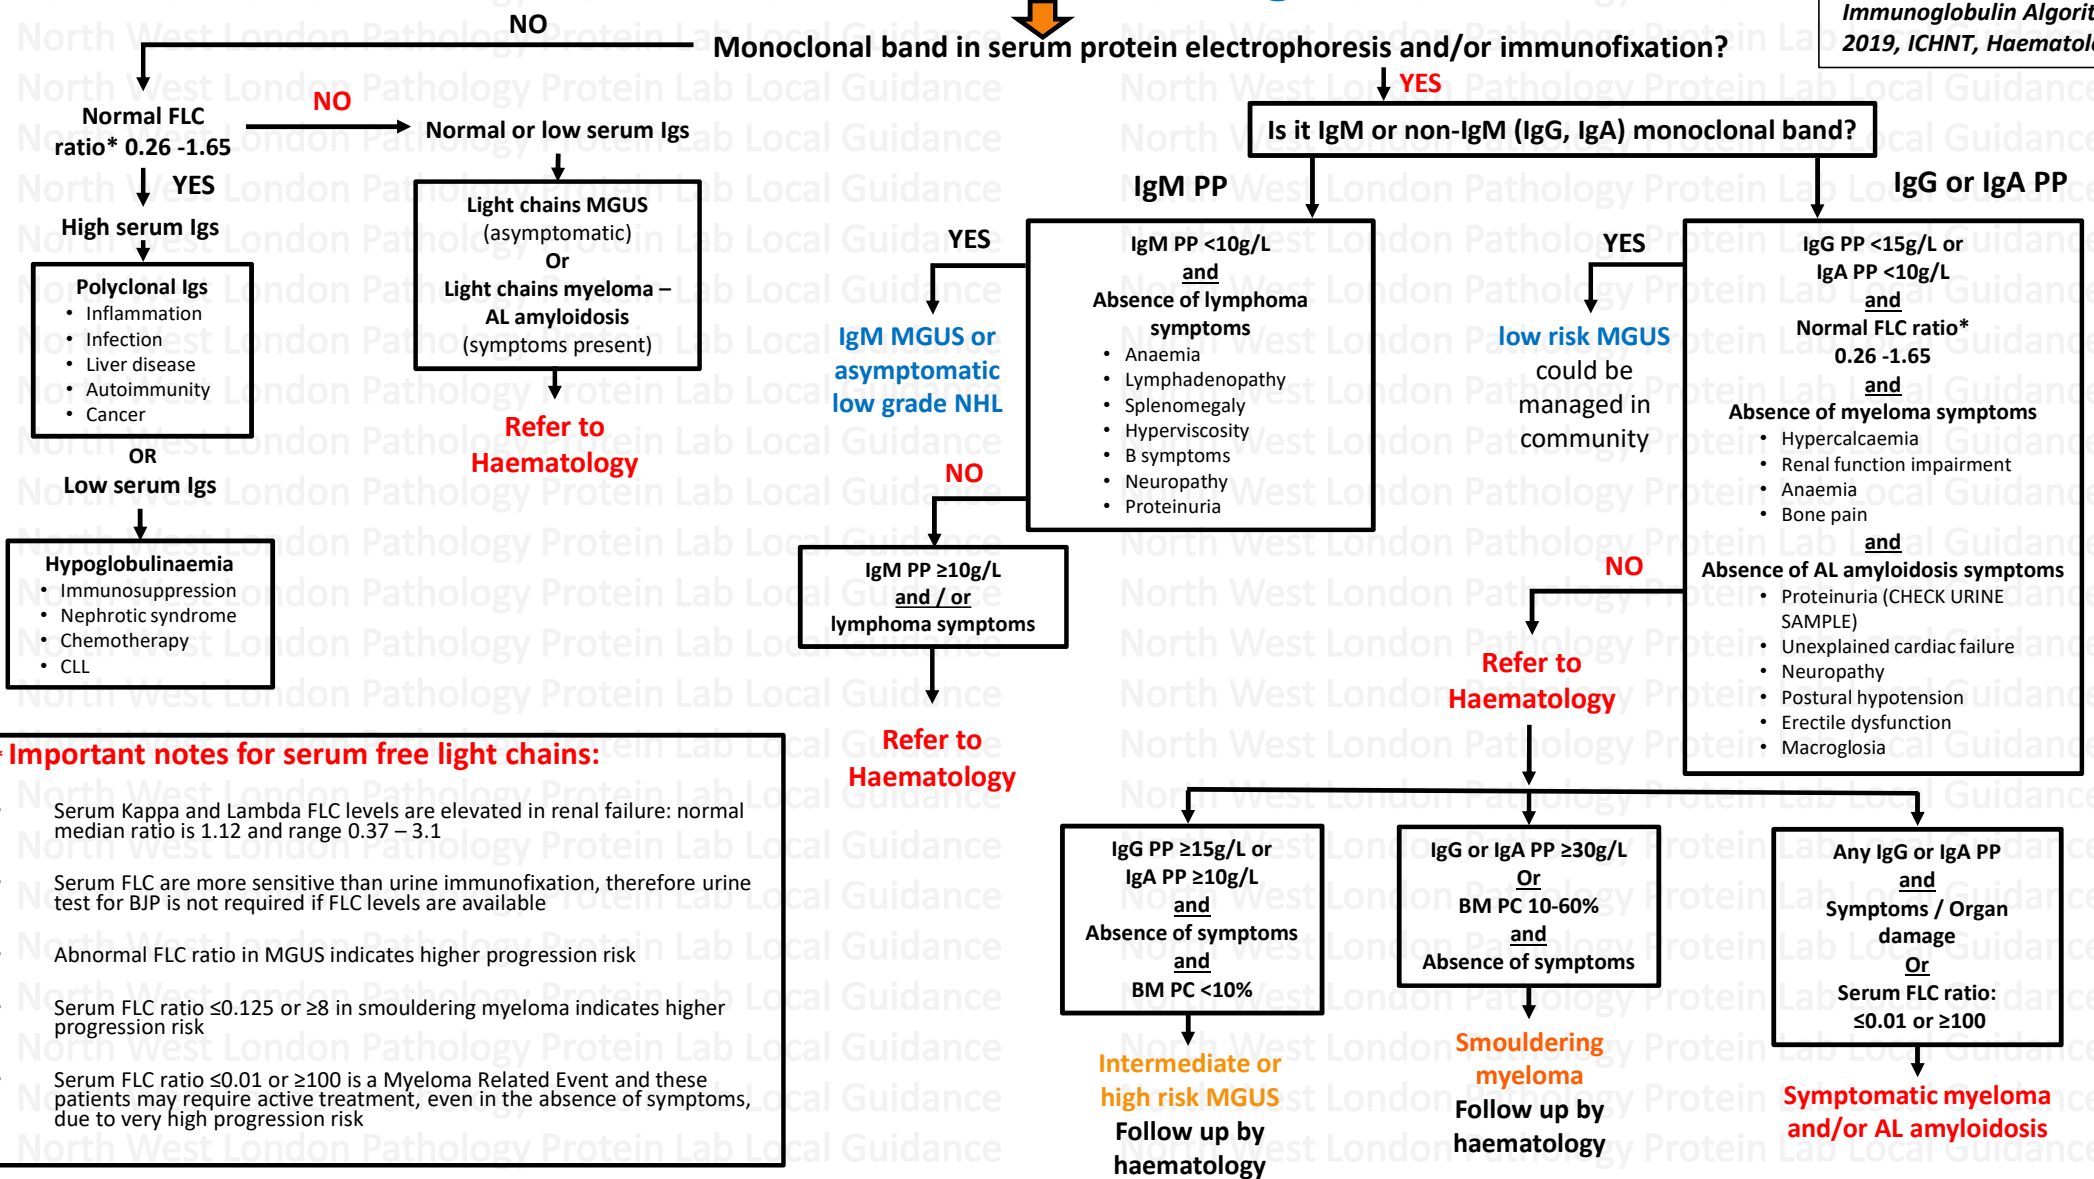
Immunoglobulin Algorit
2019, ICHNT, Haematol

Monoclonal band in serum protein electrophoresis and/or immunofixation?

NO

Normal FLC ratio* 0.26 -1.65

NO

Normal or low serum Igs

YES

High serum Igs

Polyclonal Igs
- Inflammation
- Infection
- Liver disease
- Autoimmunity
- Cancer

OR

Low serum Igs

Hypoglobulinaemia
- Immunosuppression
- Nephrotic syndrome
- Chemotherapy
- CLL

Light chains MGUS (asymptomatic) Or Light chains myeloma – AL amyloidosis (symptoms present)

Refer to Haematology

YES

Is it IgM or non-IgM (IgG, IgA) monoclonal band?

IgM PP

IgM PP <10g/L and Absence of lymphoma symptoms
- Anaemia
- Lymphadenopathy
- Splenomegaly
- Hyperviscosity
- B symptoms
- Neuropathy
- Proteinuria

YES

IgM MGUS or asymptomatic low grade NHL

NO

IgM PP ≥10g/L and / or lymphoma symptoms

Refer to Haematology

IgG or IgA PP

IgG PP <15g/L or IgA PP <10g/L and Normal FLC ratio* 0.26 -1.65 and Absence of myeloma symptoms
- Hypercalcaemia
- Renal function impairment
- Anaemia
- Bone pain
and Absence of AL amyloidosis symptoms
- Proteinuria (CHECK URINE SAMPLE)
- Unexplained cardiac failure
- Neuropathy
- Postural hypotension
- Erectile dysfunction
- Macroglosia

YES

low risk MGUS could be managed in community

NO

Refer to Haematology

IgG PP ≥15g/L or IgA PP ≥10g/L and Absence of symptoms and BM PC <10%

Intermediate or high risk MGUS
Follow up by haematology

IgG or IgA PP ≥30g/L Or BM PC 10-60% and Absence of symptoms

Smouldering myeloma
Follow up by haematology

Any IgG or IgA PP and Symptoms / Organ damage Or Serum FLC ratio: ≤0.01 or ≥100

Symptomatic myeloma and/or AL amyloidosis

Important notes for serum free light chains:

Serum Kappa and Lambda FLC levels are elevated in renal failure: normal median ratio is 1.12 and range 0.37 – 3.1

Serum FLC are more sensitive than urine immunofixation, therefore urine test for BJP is not required if FLC levels are available

Abnormal FLC ratio in MGUS indicates higher progression risk

Serum FLC ratio ≤0.125 or ≥8 in smouldering myeloma indicates higher progression risk

Serum FLC ratio ≤0.01 or ≥100 is a Myeloma Related Event and these patients may require active treatment, even in the absence of symptoms, due to very high progression risk

North West London Pathology Protein Lab Local Guidance